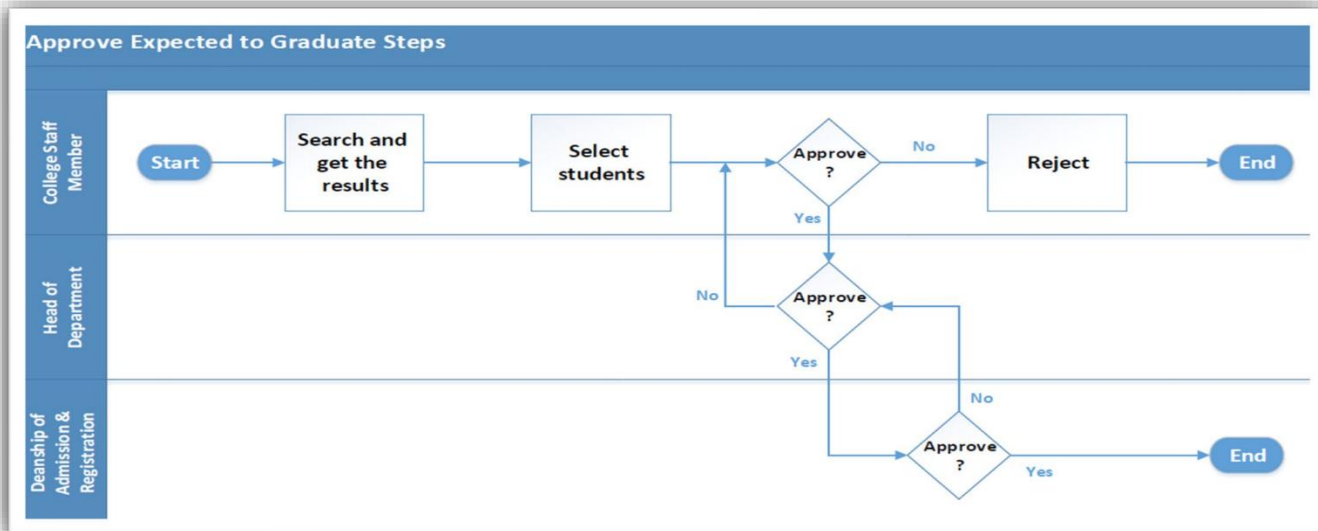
Approve Expected to Graduate Steps

College Staff Member

Start

Search and get the results

Select students

Approve ?

No

Reject

End

Yes

Head of Department

No

Approve ?

Yes

Deanship of Admission & Registration

No

Approve ?

Yes

End